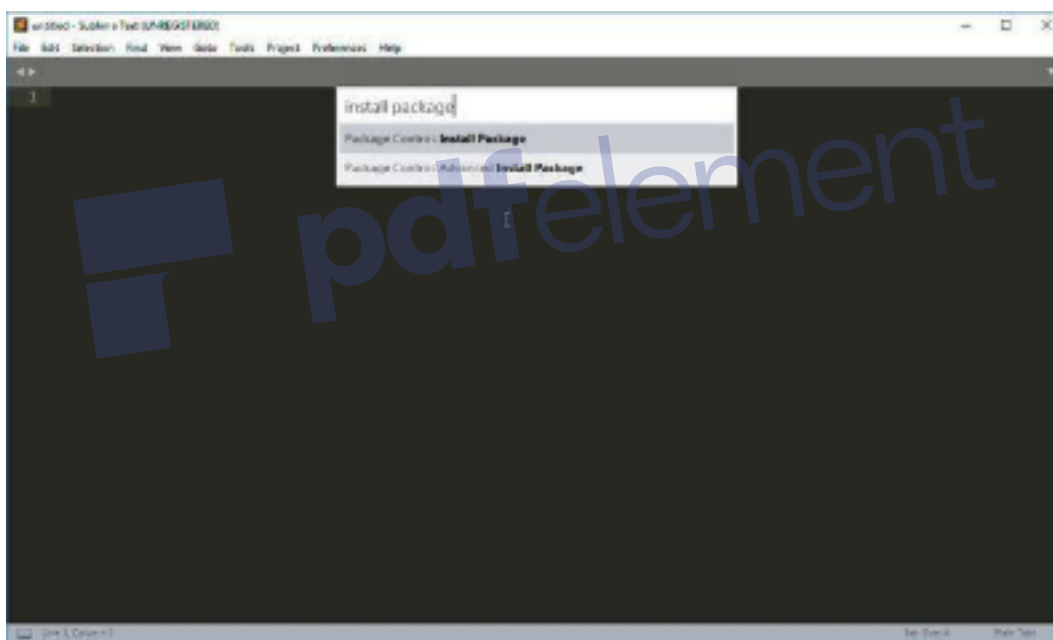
untitled - Sublime Text (UNREGISTERED)

File Edit Selection Find View Goto Tools Project Preferences Help

1

install package

Package Control: Install Package

Package Control: Advanced Install Package

pdfelement

Line 1, Column 1

Tab Size: 4

Plain Text